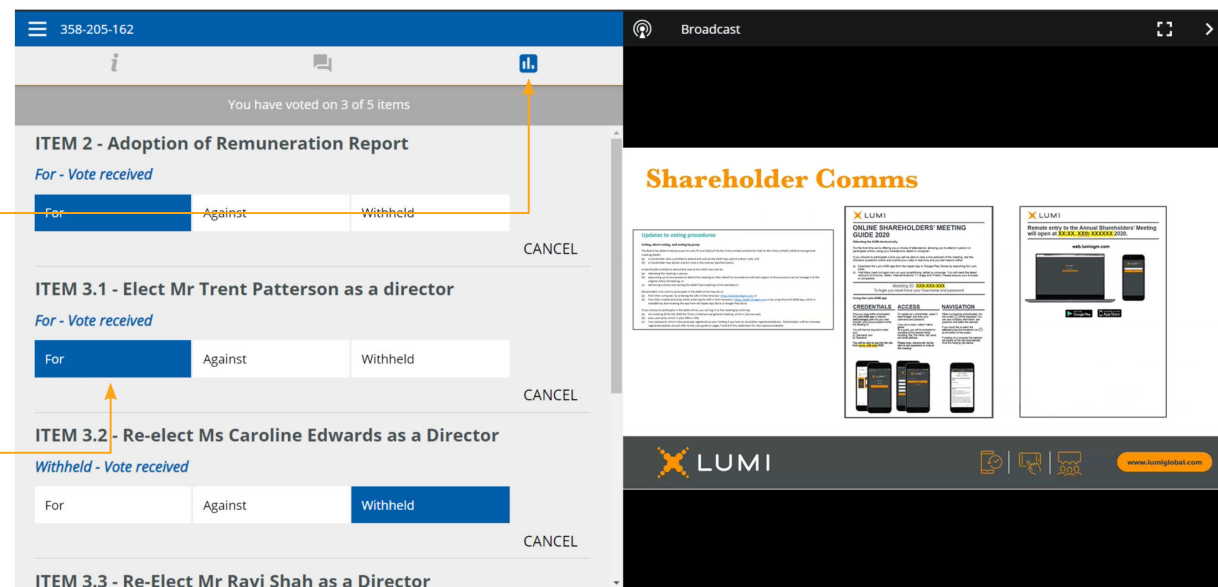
358-205-162

You have voted on 3 of 5 items

ITEM 2 - Adoption of Remuneration Report

For - Vote received

For | Against | Withheld

CANCEL

ITEM 3.1 - Elect Mr Trent Patterson as a director

For - Vote received

For | Against | Withheld

CANCEL

ITEM 3.2 - Re-elect Ms Caroline Edwards as a Director

Withheld - Vote received

For | Against | Withheld

CANCEL

ITEM 3.3 - Re-Elect Mr Ravi Shah as a Director

Broadcast

Shareholder Comms

Updates to voting procedures

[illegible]

LUMI

ONLINE SHAREHOLDERS' MEETING GUIDE 2020

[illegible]

Meeting ID: XXX-XXX-XXX

CREDENTIALS | ACCESS | NAVIGATION

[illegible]

LUMI

Remote entry to the Annual Shareholders' Meeting will open at XX:XX, XXth XXXXXX 2020.

web.lumiagm.com

LUMI

www.lumiglobal.com